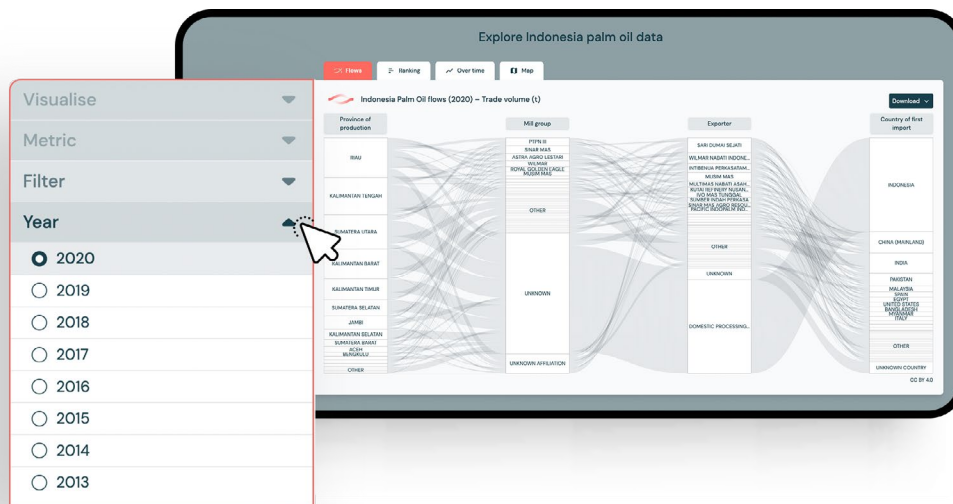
Explore Indonesia palm oil data

Flows
Ranking
Over time
Map

Indonesia Palm Oil flows (2020) – Trade volume (t)

Download

Province of production

RIAU
KALIMANTAN TENGAH
SUMATERA UTARA
KALIMANTAN BARAT
KALIMANTAN TIMUR
SUMATERA SELATAN
JAMBI
KALIMANTAN SELATAN
SUMATERA BARAT
ACEH
BENGKULU
OTHER

Mill group

PTPN III
SINAR MAS
ASTRA AGRO LESTARI
WILMAR
ROYAL GOLDEN EAGLE
MUSIM MAS
OTHER
UNKNOWN
UNKNOWN AFFILIATION

Exporter

SARI DUMAI SEJATI
WILMAR NABATI INDONE...
INTIBENUA PERKASATAM...
MUSIM MAS
MULTIMAS NABATI ASAH...
RUTAI INDOP NUSAN...
IVO MAS TUNGGAL
SUMBER INDAH PERKASA
SINAR MAS AGRO RESOU...
PACIFIC INDOPALM IND...
OTHER
UNKNOWN
DOMESTIC PROCESSING...

Country of first import

INDONESIA
CHINA (MAINLAND)
INDIA
PAKISTAN
MALAYSIA
SPAIN
EGYPT
UNITED STATES
BANGLADESH
MYANMAR
ITALY
OTHER
UNKNOWN COUNTRY

CC BY 4.0

Visualise
Metric
Filter
Year
2020
2019
2018
2017
2016
2015
2014
2013